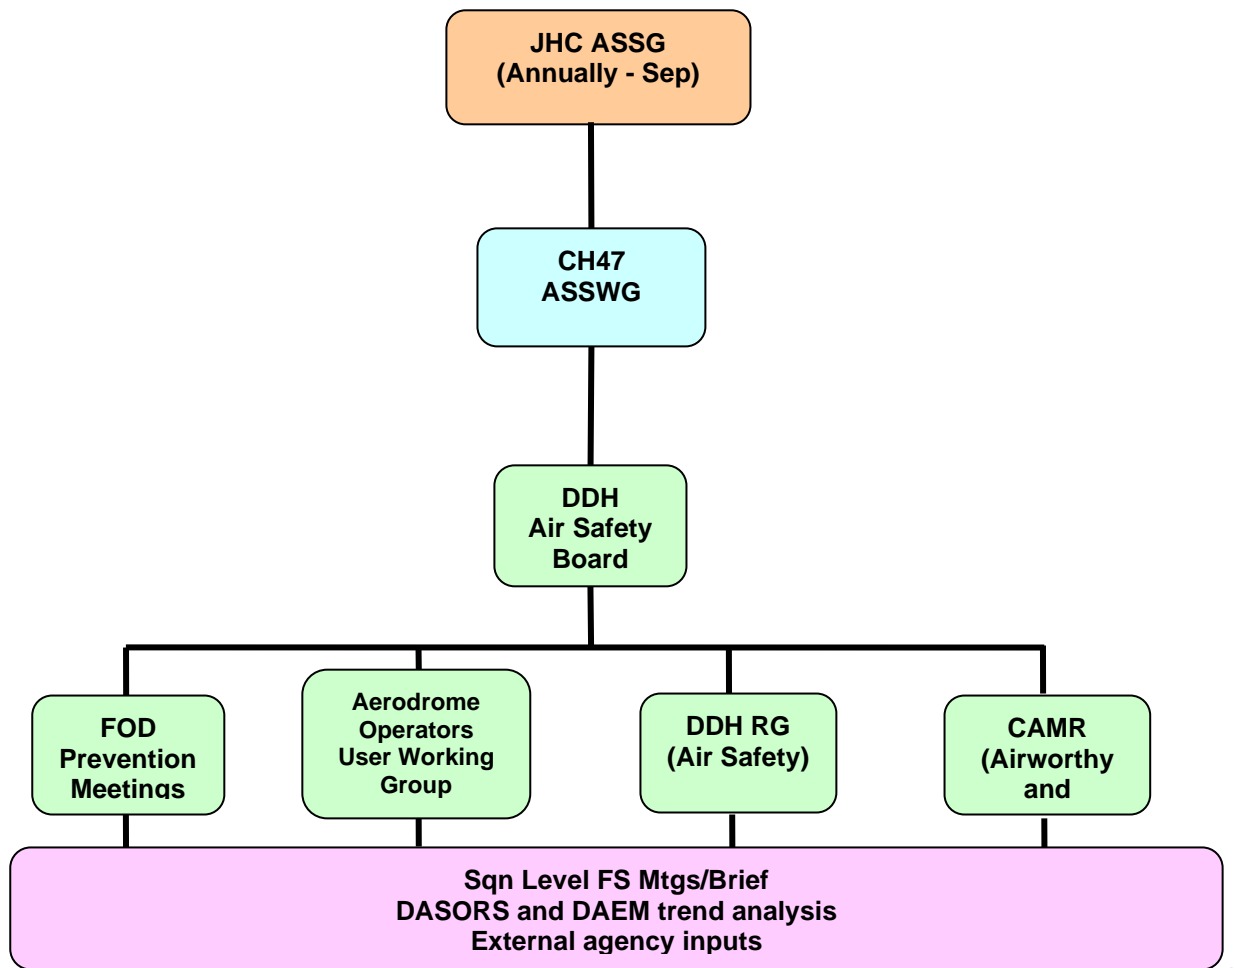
JHC ASSG
(Annually - Sep)

CH47
ASSWG

DDH
Air Safety
Board

FOD
Prevention
Meetings

Aerodrome
Operators
User Working
Group

DDH RG
(Air Safety)

CAMR
(Airworthy
and

Sqn Level FS Mtgs/Brief
DASORS and DAEM trend analysis
External agency inputs